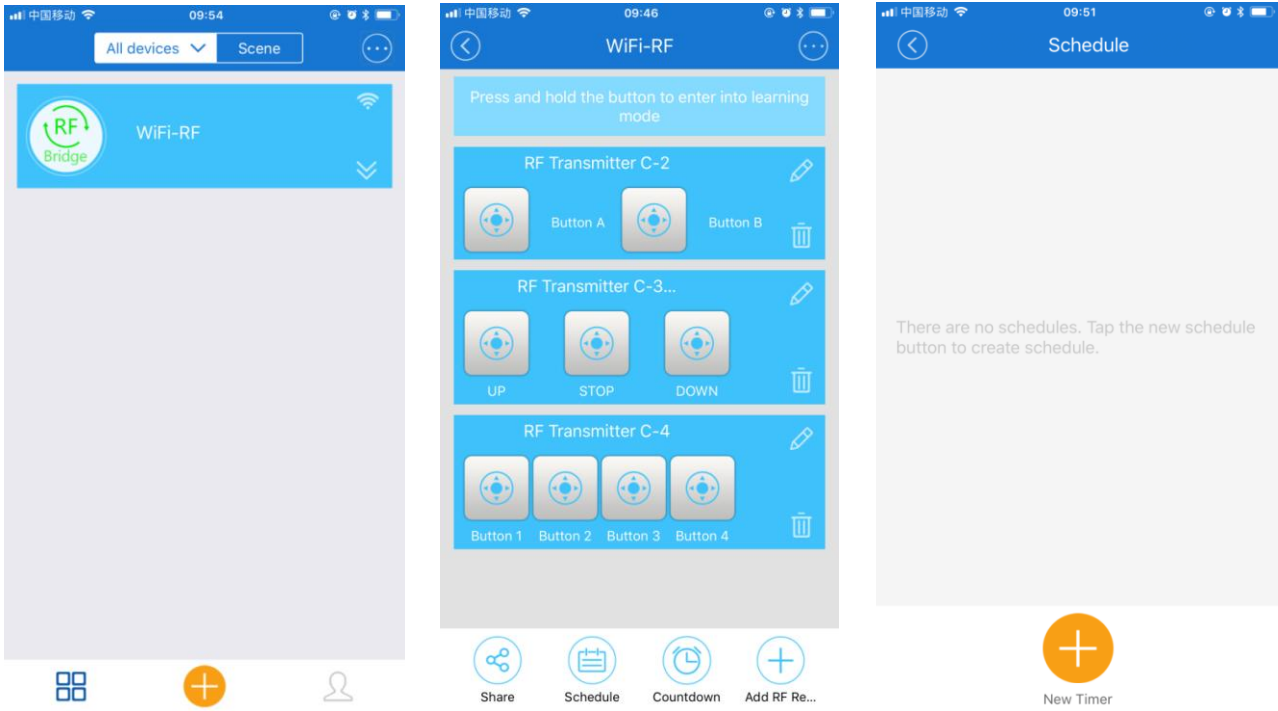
中国移动 09:54
All devices
Scene
RF
Bridge
WiFi-RF

中国移动 09:46
WiFi-RF
Press and hold the button to enter into learning mode
RF Transmitter C-2
Button A
Button B
RF Transmitter C-3...
UP
STOP
DOWN
RF Transmitter C-4
Button 1
Button 2
Button 3
Button 4
Share
Schedule
Countdown
Add RF Re...

中国移动 09:51
Schedule
There are no schedules. Tap the new schedule button to create schedule.
New Timer